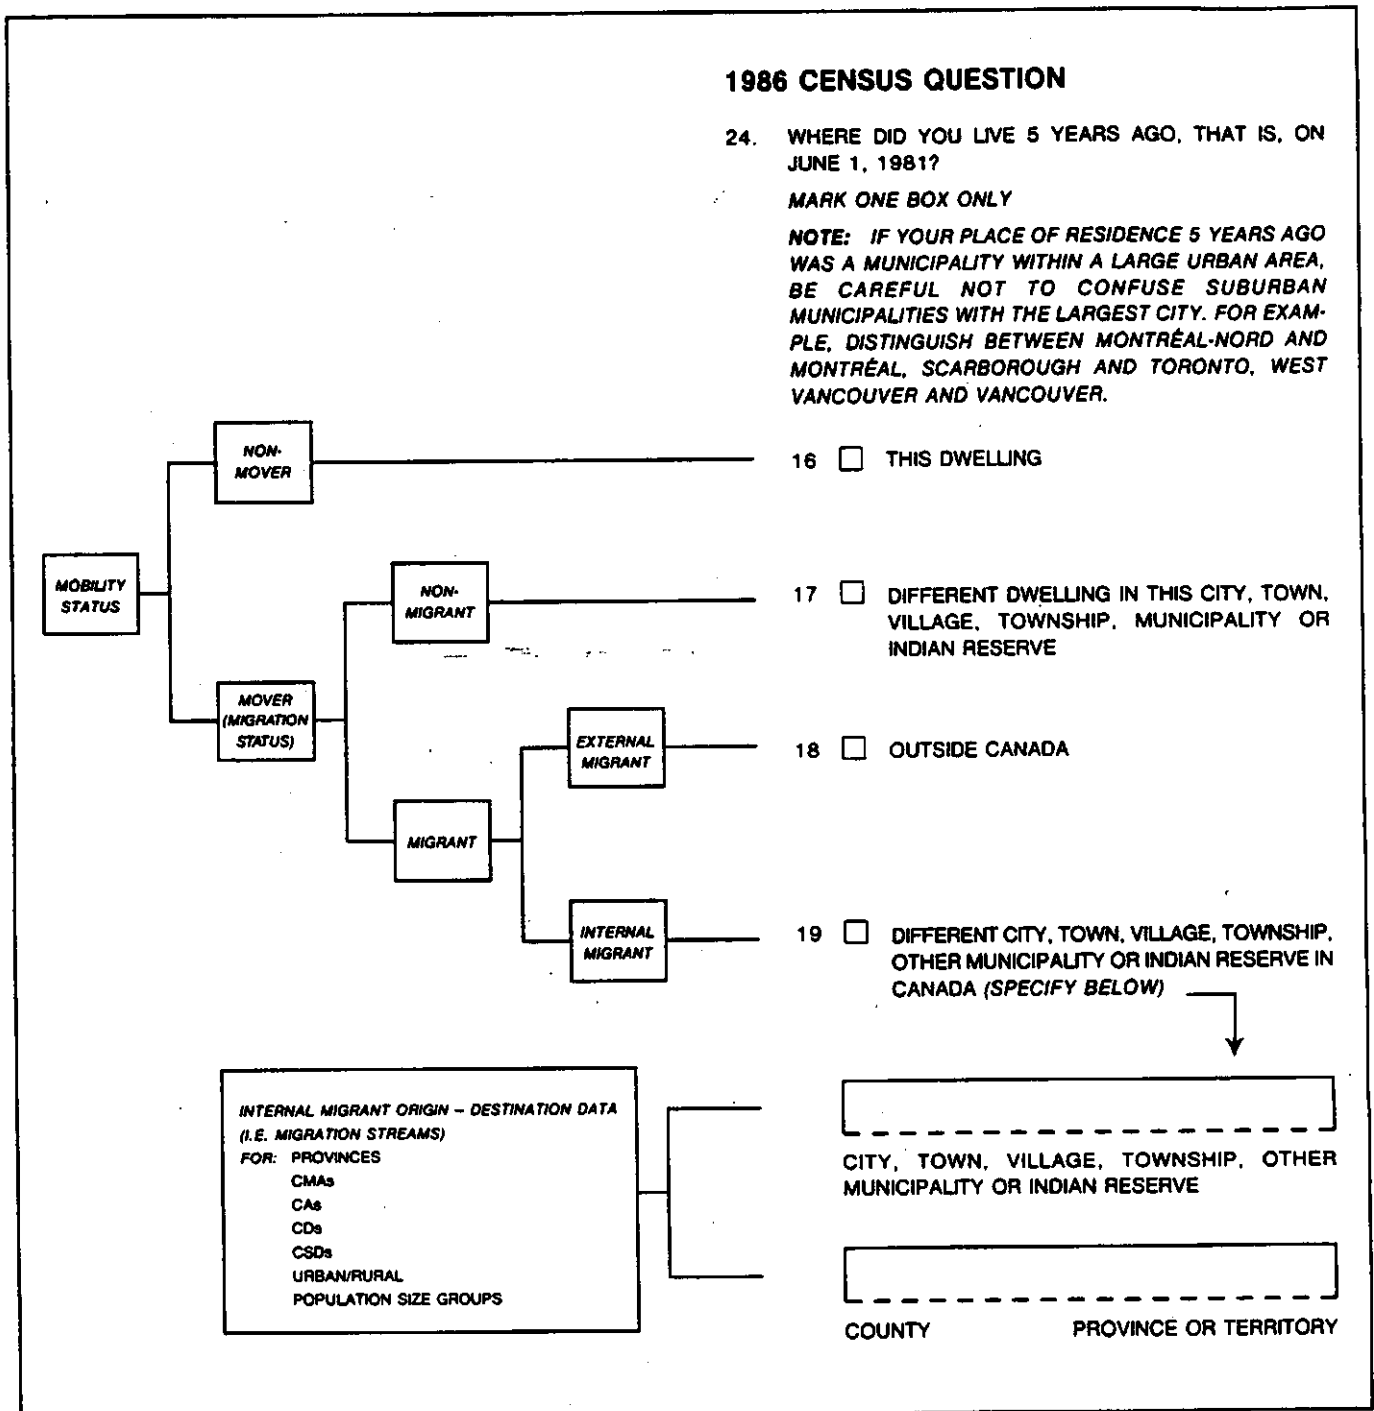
1986 CENSUS QUESTION

24. WHERE DID YOU LIVE 5 YEARS AGO, THAT IS, ON JUNE 1, 1981?

MARK ONE BOX ONLY

NOTE: IF YOUR PLACE OF RESIDENCE 5 YEARS AGO WAS A MUNICIPALITY WITHIN A LARGE URBAN AREA, BE CAREFUL NOT TO CONFUSE SUBURBAN MUNICIPALITIES WITH THE LARGEST CITY. FOR EXAMPLE, DISTINGUISH BETWEEN MONTRÉAL-NORD AND MONTRÉAL, SCARBOROUGH AND TORONTO, WEST VANCOUVER AND VANCOUVER.

MOBILITY STATUS

NON-MOVER

MOVER (MIGRATION STATUS)

NON-MIGRANT

MIGRANT

EXTERNAL MIGRANT

INTERNAL MIGRANT

16 ☐ THIS DWELLING

17 ☐ DIFFERENT DWELLING IN THIS CITY, TOWN, VILLAGE, TOWNSHIP, MUNICIPALITY OR INDIAN RESERVE

18 ☐ OUTSIDE CANADA

19 ☐ DIFFERENT CITY, TOWN, VILLAGE, TOWNSHIP, OTHER MUNICIPALITY OR INDIAN RESERVE IN CANADA (SPECIFY BELOW)

INTERNAL MIGRANT ORIGIN – DESTINATION DATA (I.E. MIGRATION STREAMS)
FOR: PROVINCES
CMAs
CAs
CDs
CSDs
URBAN/RURAL
POPULATION SIZE GROUPS

CITY, TOWN, VILLAGE, TOWNSHIP, OTHER MUNICIPALITY OR INDIAN RESERVE

COUNTY PROVINCE OR TERRITORY